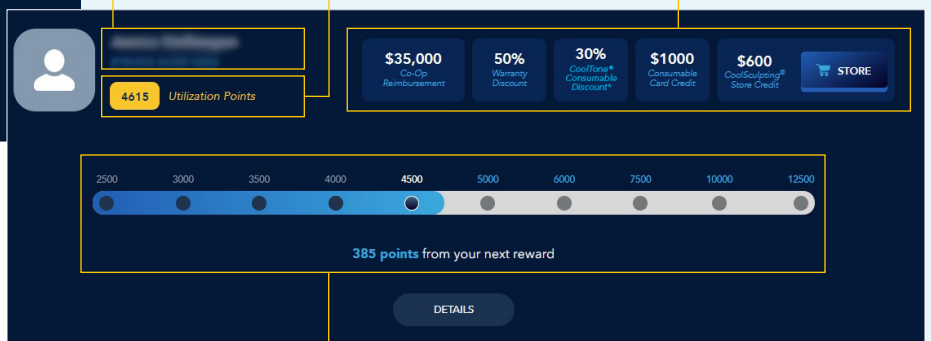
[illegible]
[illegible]

4615 Utilization Points

$35,000
Co-Op Reimbursement

50%
Warranty Discount

30%
CoolTone® Consumable Discount*

$1000
Consumable Card Credit

$600
CoolSculpting® Store Credit

STORE

| 2500 | 3000 | 3500 | 4000 | 4500 | 5000 | 6000 | 7500 | 10000 | 12500 |
|---|---|---|---|---|---|---|---|---|---|

385 points from your next reward

DETAILS